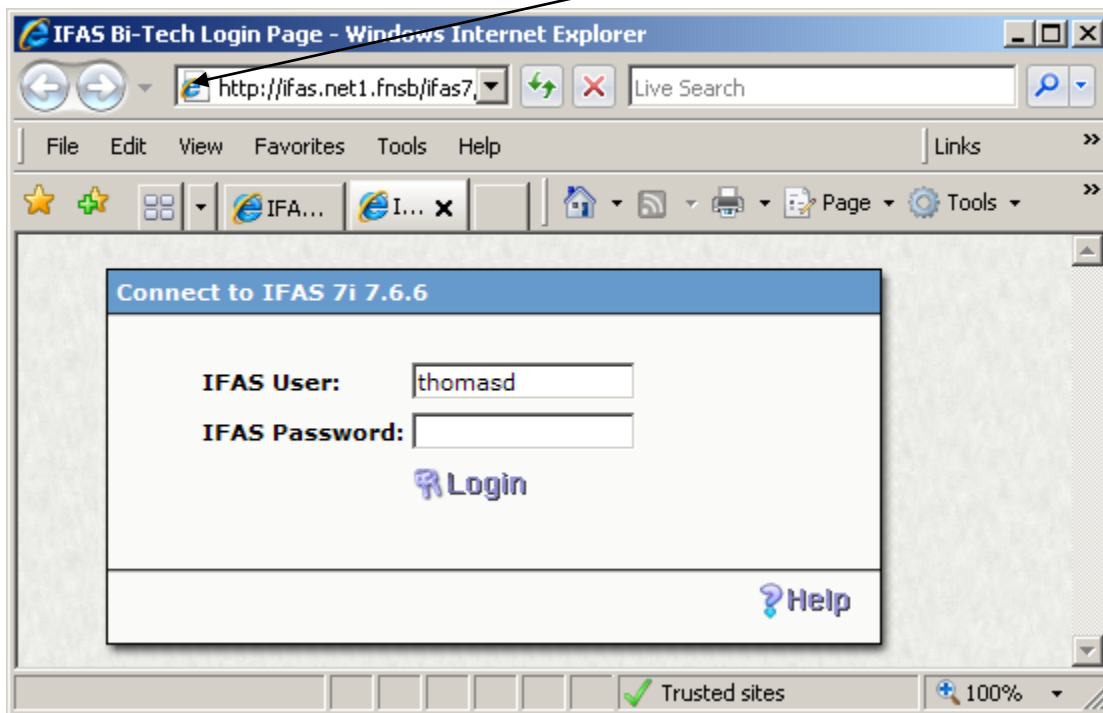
IFAS Bi-Tech Login Page - Windows Internet Explorer

http://ifas.net1.fnsb/ifas7,

Live Search

File Edit View Favorites Tools Help

Links

IFA...

I...

Page Tools

Connect to IFAS 7i 7.6.6

IFAS User: thomasd

IFAS Password:

Login

Help

Trusted sites

100%